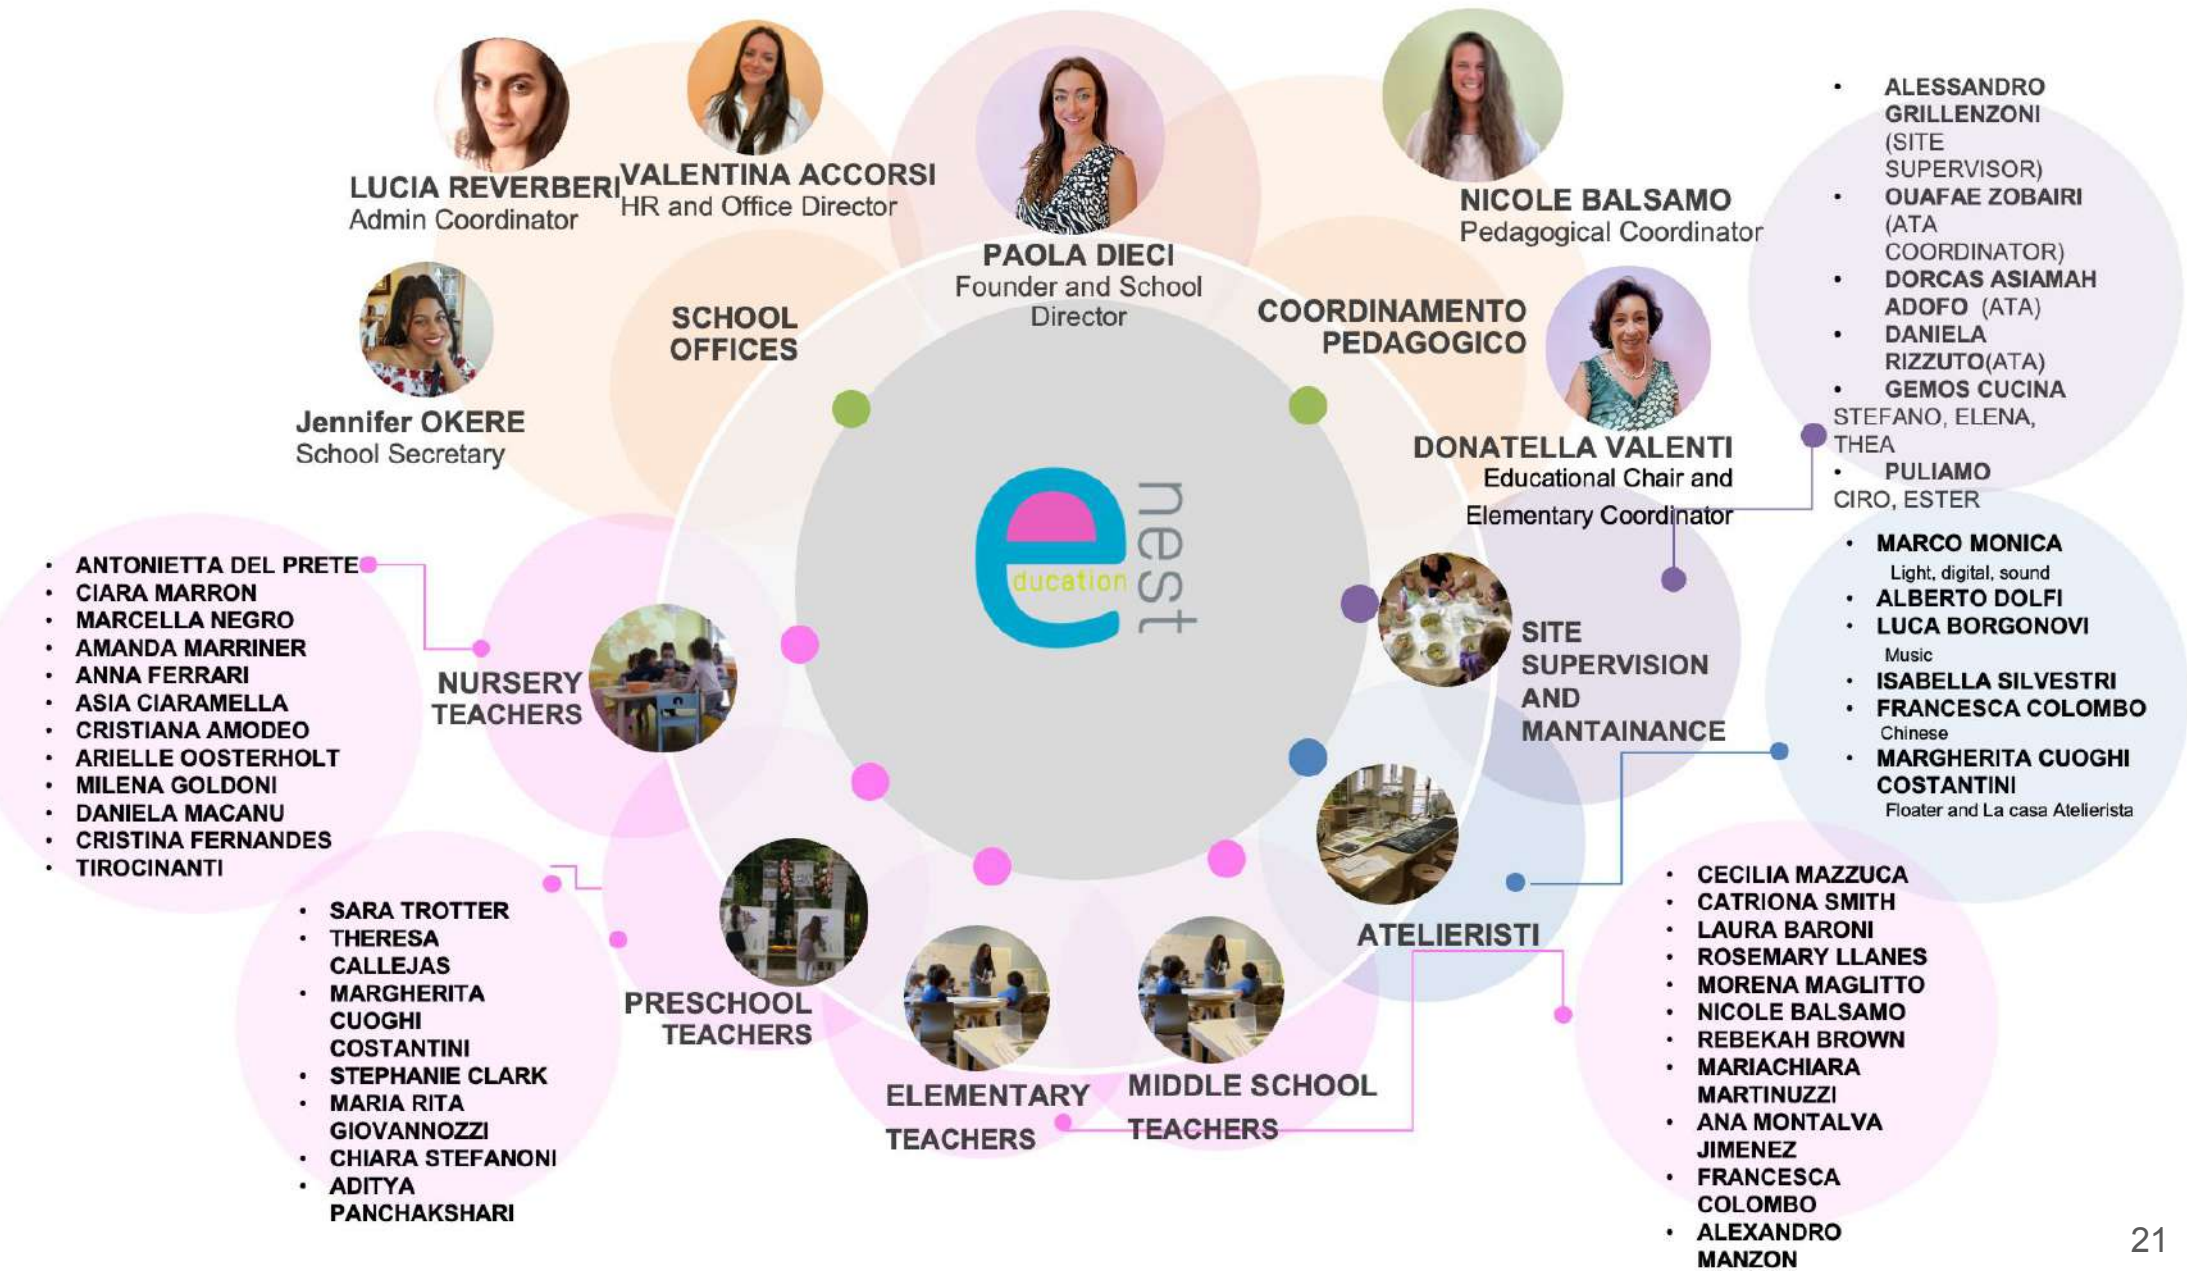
LUCIA REVERBERI
Admin Coordinator

VALENTINA ACCORSI
HR and Office Director

PAOLA DIECI
Founder and School Director

NICOLE BALSAMO
Pedagogical Coordinator

- ALESSANDRO GRILLENZONI (SITE SUPERVISOR)
- OUAFAE ZOBAIRI (ATA COORDINATOR)
- DORCAS ASIAMAH ADOFO (ATA)
- DANIELA RIZZUTO(ATA)
- GEMOS CUCINA STEFANO, ELENA, THEA
- PULIAMO CIRO, ESTER

SCHOOL OFFICES

COORDINAMENTO PEDAGOGICO

Jennifer OKERE
School Secretary

DONATELLA VALENTI
Educational Chair and Elementary Coordinator

education nest

- MARCO MONICA
Light, digital, sound
- ALBERTO DOLFI
- LUCA BORGONOVI
Music
- ISABELLA SILVESTRI
- FRANCESCA COLOMBO
Chinese
- MARGHERITA CUOGHI COSTANTINI
Floater and La casa Atelierista

- ANTONIETTA DEL PRETE
- CIARA MARRON
- MARCELLA NEGRO
- AMANDA MARRINER
- ANNA FERRARI
- ASIA CIARAMELLA
- CRISTIANA AMODEO
- ARIELLE OOSTERHOLT
- MILENA GOLDONI
- DANIELA MACANU
- CRISTINA FERNANDES
- TIROCINANTI

NURSERY TEACHERS

SITE SUPERVISION AND MANTAINANCE

ATELIERISTI

- SARA TROTTER
- THERESA CALLEJAS
- MARGHERITA CUOGHI COSTANTINI
- STEPHANIE CLARK
- MARIA RITA GIOVANNOZZI
- CHIARA STEFANONI
- ADITYA PANCHAKSHARI

PRESCHOOL TEACHERS

ELEMENTARY TEACHERS

MIDDLE SCHOOL TEACHERS

- CECILIA MAZZUCA
- CATRIONA SMITH
- LAURA BARONI
- ROSEMARY LLANES
- MORENA MAGLITTO
- NICOLE BALSAMO
- REBEKAH BROWN
- MARIACHIARA MARTINUZZI
- ANA MONTALVA JIMENEZ
- FRANCESCA COLOMBO
- ALEXANDRO MANZON

21